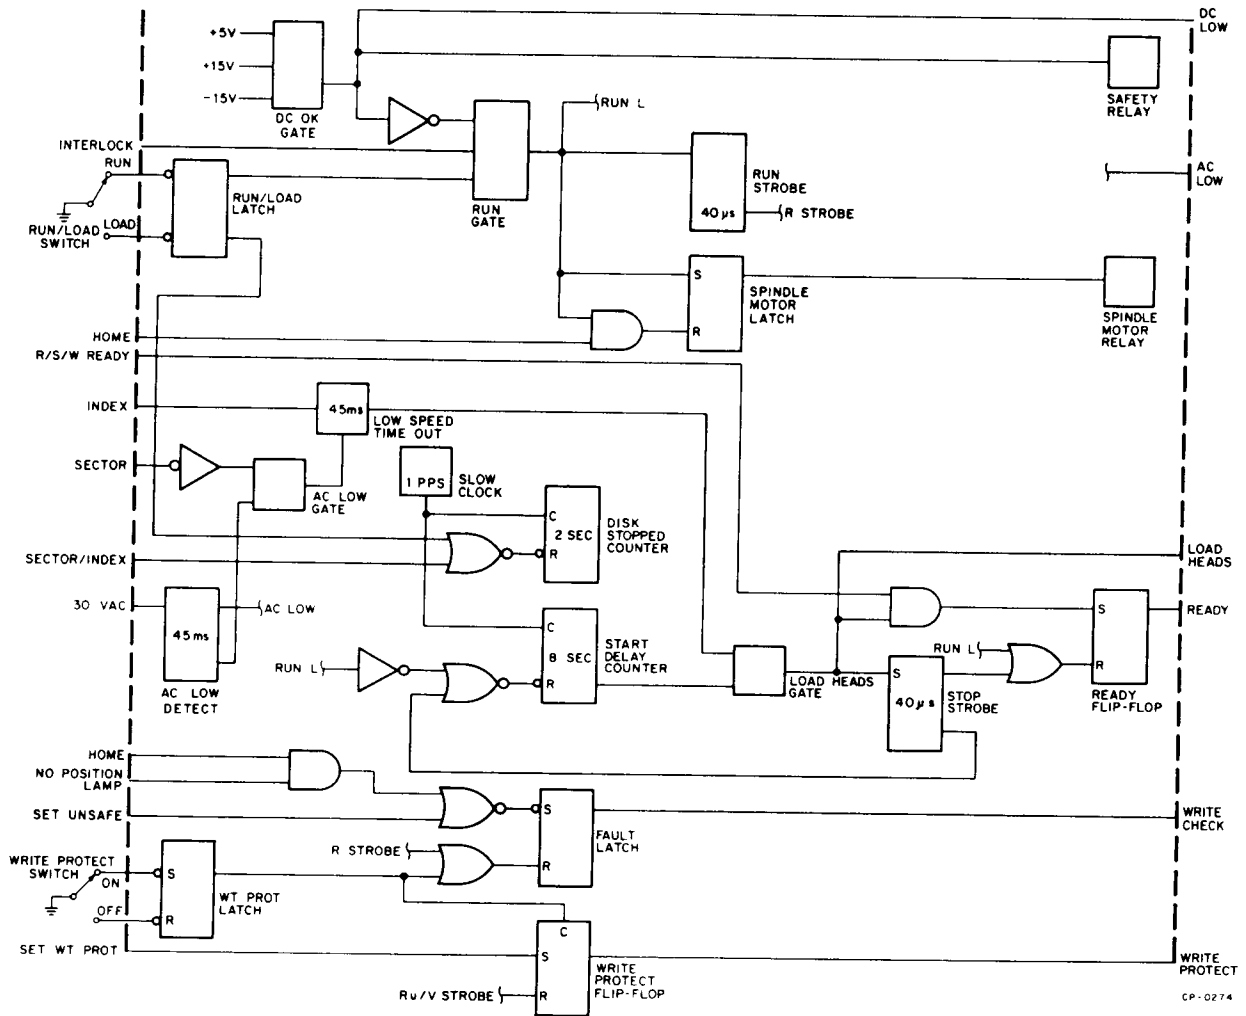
DC LOW
+5V
+15V
-15V
DC OK GATE
SAFETY RELAY
RUN L
INTERLOCK
RUN
RUN/LOAD LATCH
RUN GATE
RUN STROBE
40 μs
R STROBE
AC LOW
RUN/LOAD SWITCH
LOAD
S
SPINDLE MOTOR LATCH
SPINDLE MOTOR RELAY
HOME
R
R/S/W READY
INDEX
45ms
LOW SPEED TIME OUT
SECTOR
1 PPS
SLOW CLOCK
AC LOW GATE
C
2 SEC
DISK STOPPED COUNTER
SECTOR/INDEX
R
LOAD HEADS
30 VAC
45ms
AC LOW
C
READY
S
RUN L
8 SEC
START DELAY COUNTER
RUN L
S
40 μs
R
LOAD HEADS GATE
STOP STROBE
READY FLIP-FLOP
AC LOW DETECT
HOME
NO POSITION LAMP
SET UNSAFE
S
WRITE CHECK
FAULT LATCH
R STROBE
R
WRITE PROTECT SWITCH
S
ON
WT PROT LATCH
OFF
R
C
SET WT PROT
S
WRITE PROTECT
WRITE PROTECT FLIP-FLOP
R/W STROBE
R
CP-0274